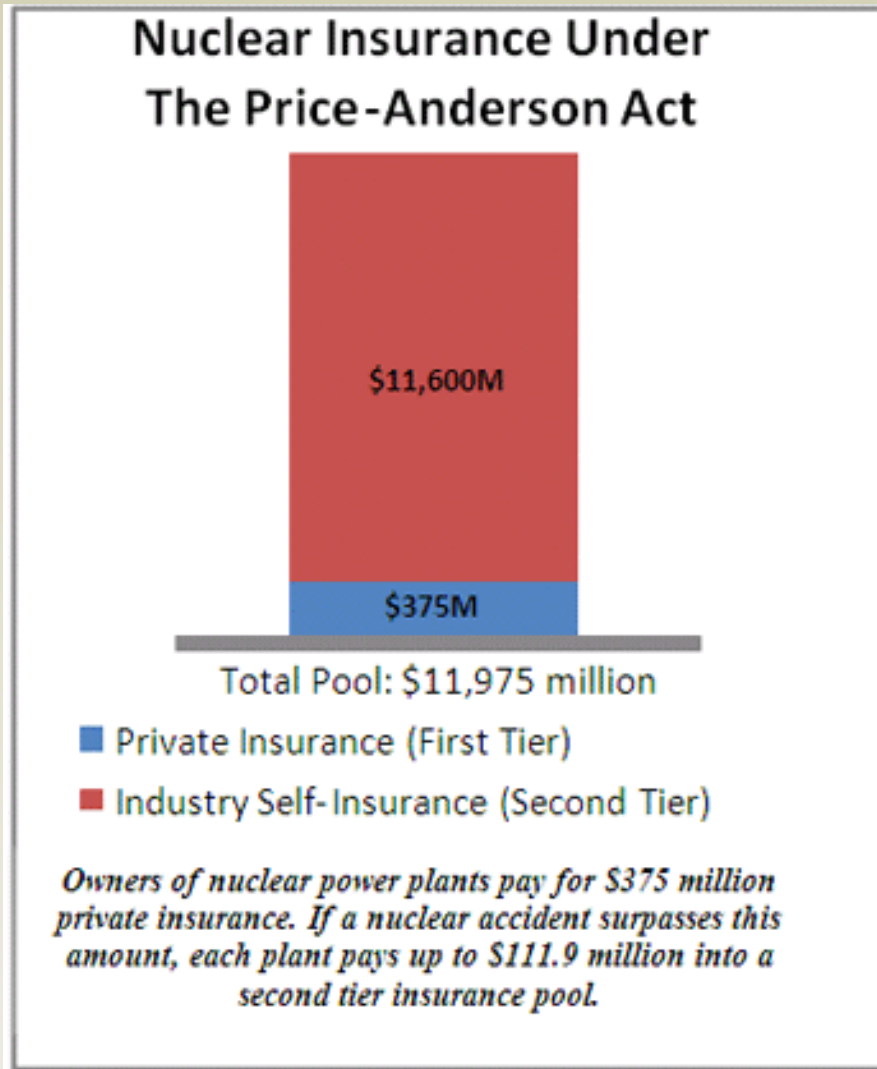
Nuclear Insurance Under The Price-Anderson Act

\$11,600M

\$375M

Total Pool: \$11,975 million

Private Insurance (First Tier)

Industry Self-Insurance (Second Tier)

Owners of nuclear power plants pay for \$375 million private insurance. If a nuclear accident surpasses this amount, each plant pays up to \$111.9 million into a second tier insurance pool.